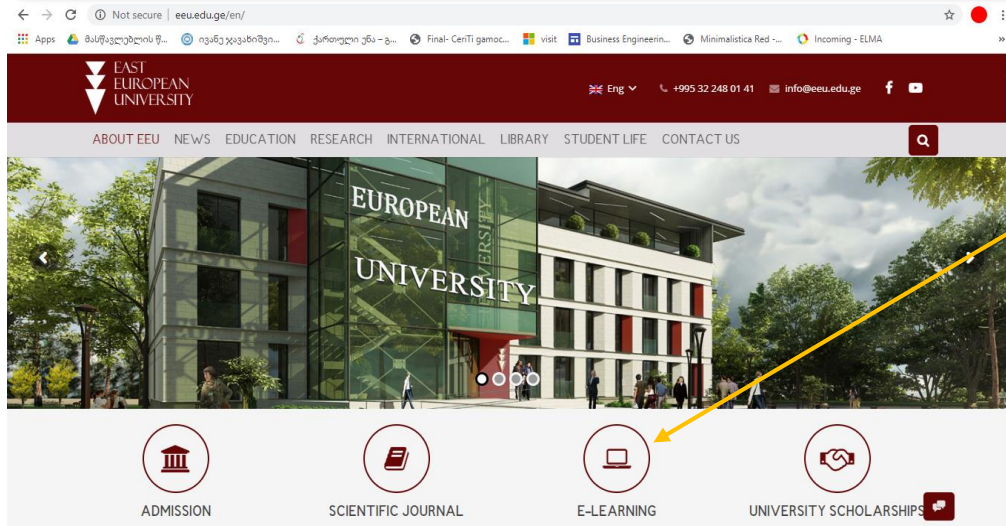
Not secure | eeu.edu.ge/en/

Apps მასწავლებლის ჟ... ივანე ჯავახიშვი... ქართული ენა – გ... Final- CeriTi gamoc... visit Business Engineerin... Minimalistica Red -... Incoming - ELMA

EAST EUROPEAN UNIVERSITY

Eng +995 32 248 01 41 info@eeu.edu.ge

ABOUT EEU NEWS EDUCATION RESEARCH INTERNATIONAL LIBRARY STUDENT LIFE CONTACT US

EUROPEAN UNIVERSITY

ADMISSION

SCIENTIFIC JOURNAL

E-LEARNING

UNIVERSITY SCHOLARSHIPS